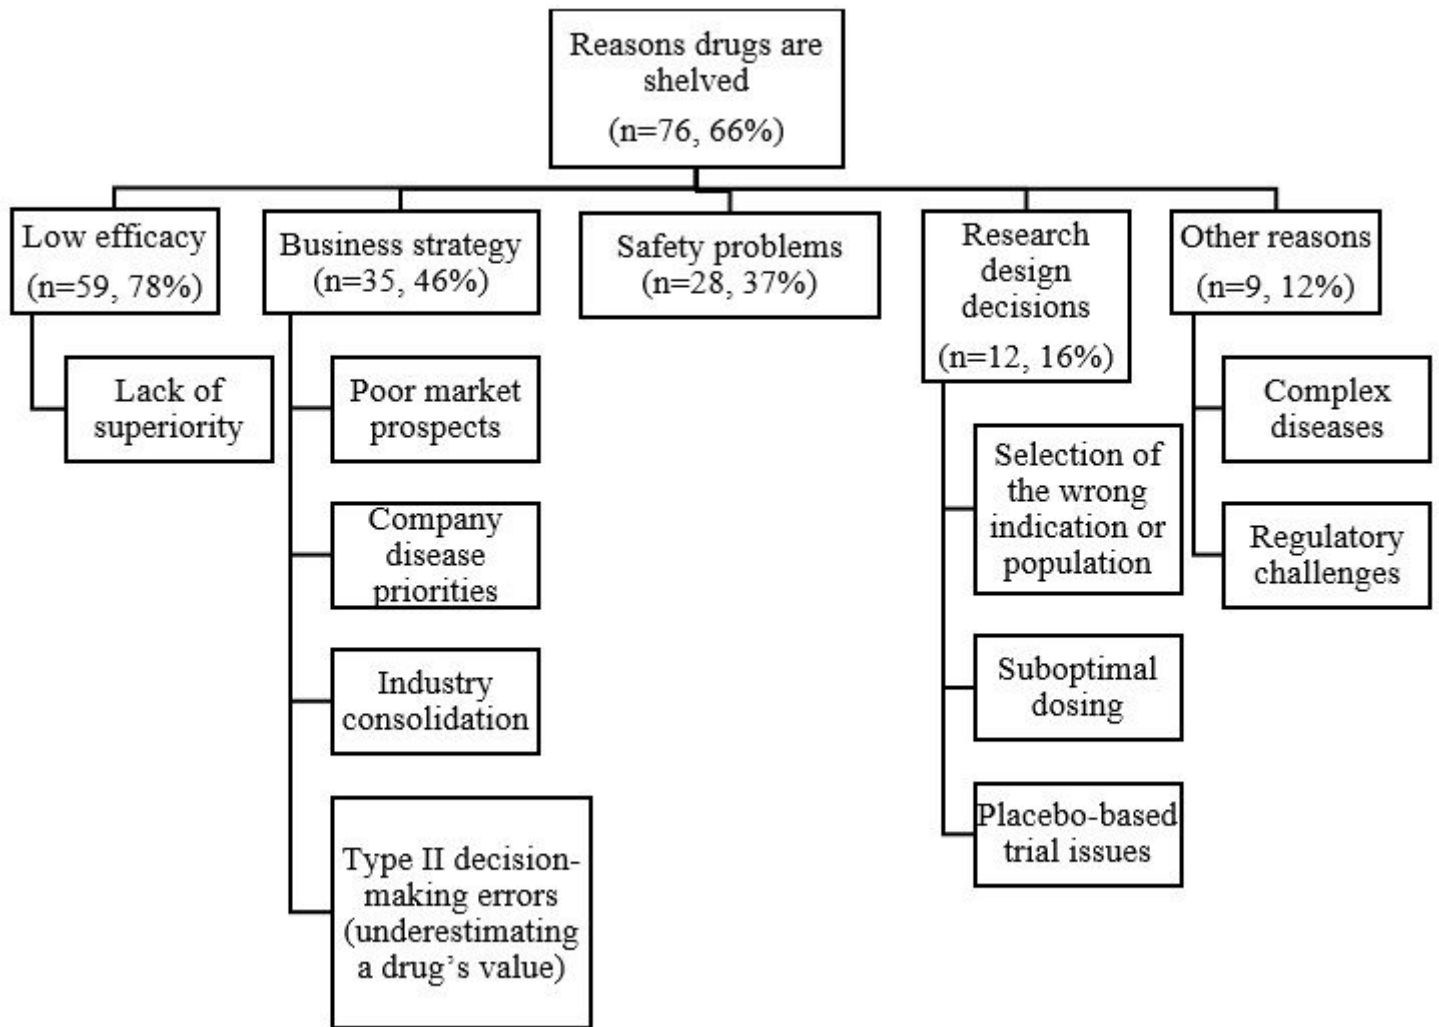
Reasons drugs are shelved
(n=76, 66%)

Low efficacy
(n=59, 78%)

Lack of superiority

Business strategy
(n=35, 46%)

Poor market prospects

Company disease priorities

Industry consolidation

Type II decision-making errors (underestimating a drug's value)

Safety problems
(n=28, 37%)

Research design decisions
(n=12, 16%)

Selection of the wrong indication or population

Suboptimal dosing

Placebo-based trial issues

Other reasons
(n=9, 12%)

Complex diseases

Regulatory challenges